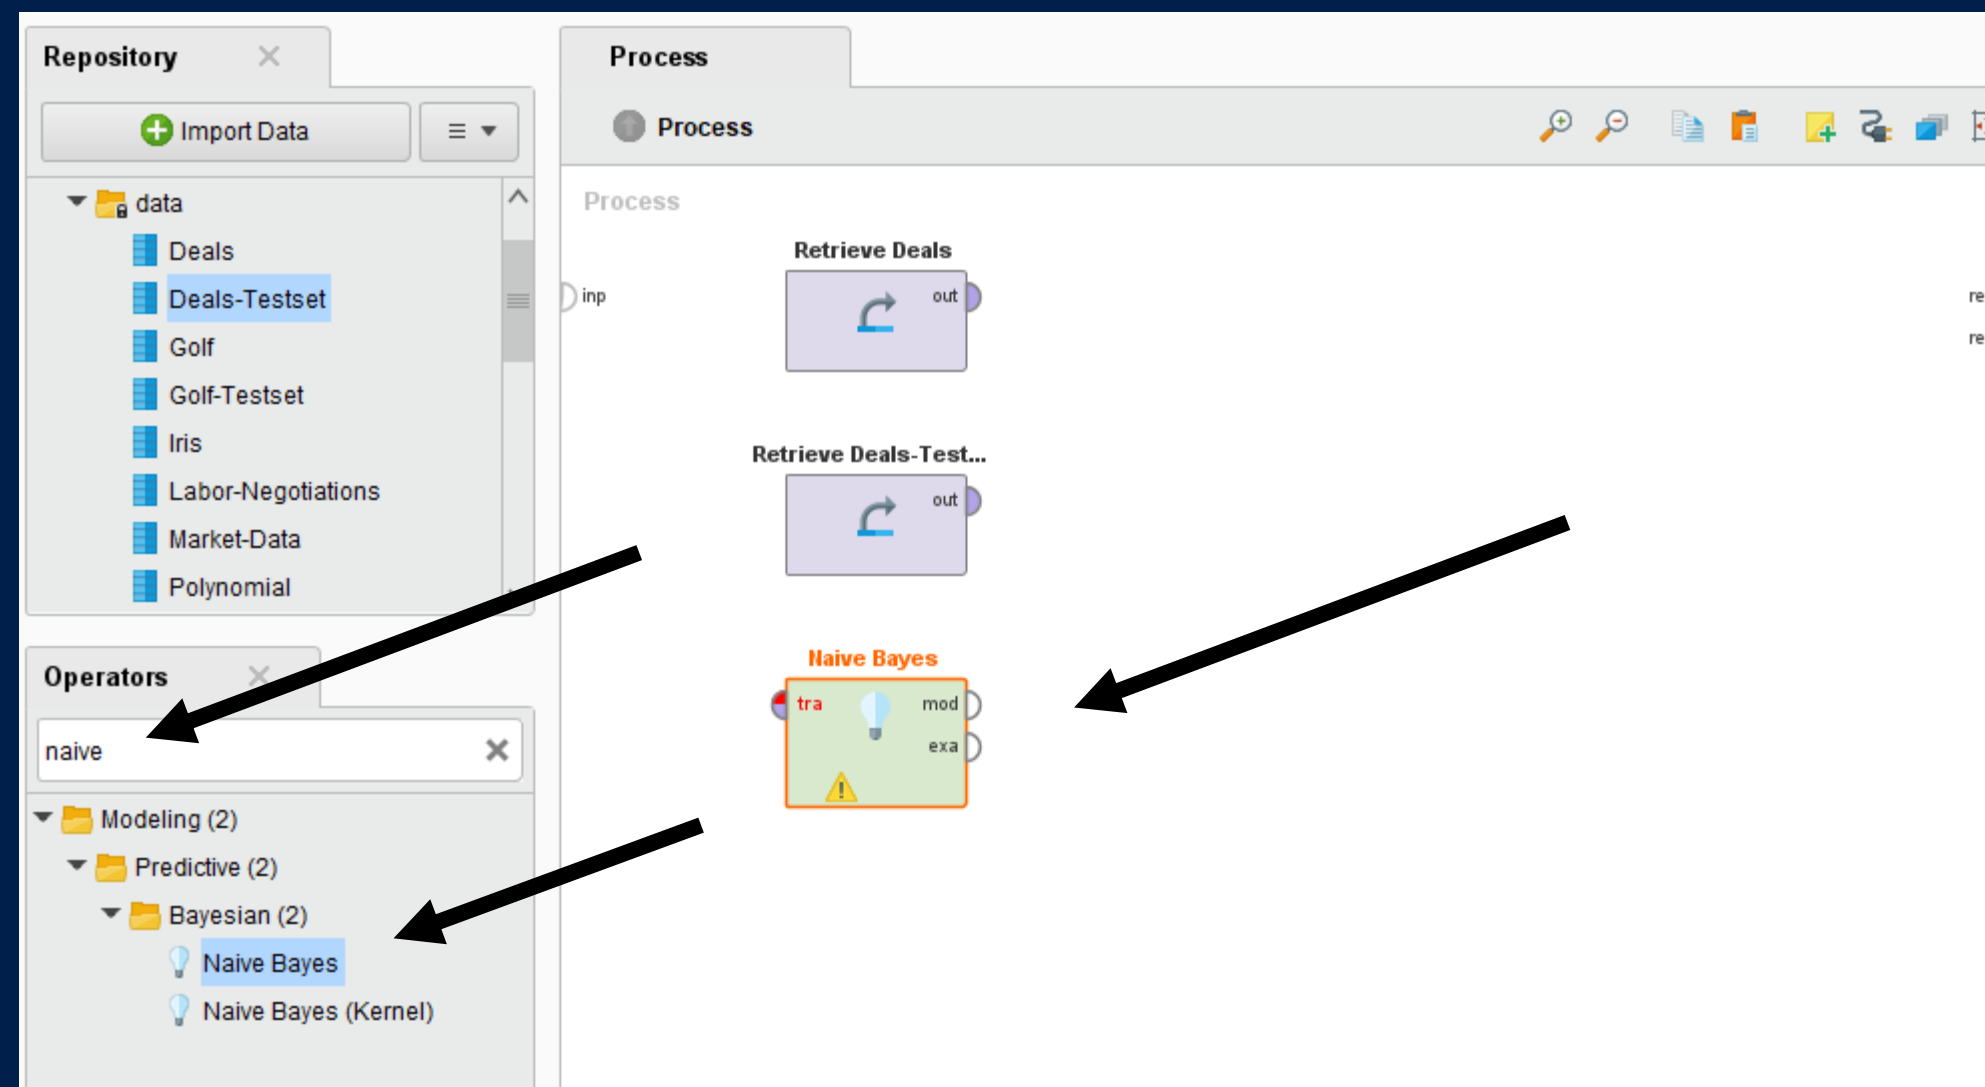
Repository

Import Data

data
Deals
Deals-Testset
Golf
Golf-Testset
Iris
Labor-Negotiations
Market-Data
Polynomial

Operators

naive

Modeling (2)
Predictive (2)
Bayesian (2)
Naive Bayes
Naive Bayes (Kernel)

Process

Process

Process

inp

Retrieve Deals
out

Retrieve Deals-Test...
out

Naive Bayes
tra
mod
exa

re
re